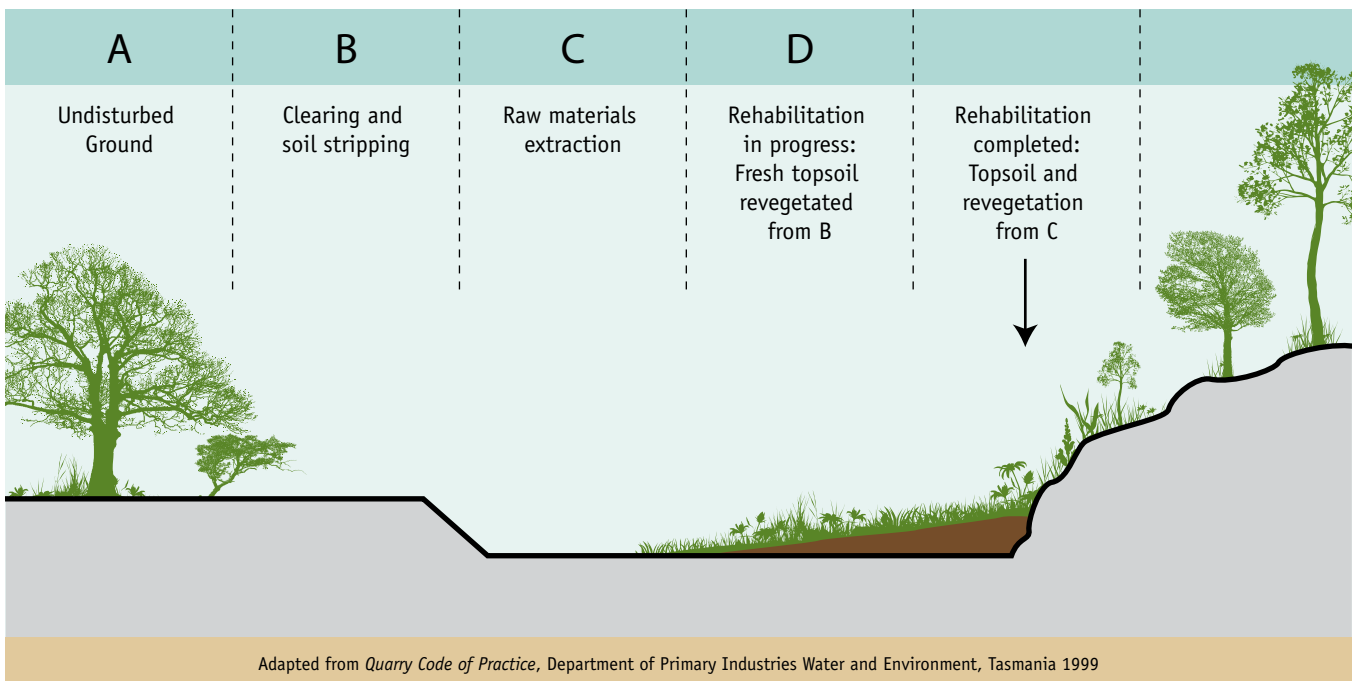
A

B

C

D

Undisturbed Ground

Clearing and soil stripping

Raw materials extraction

Rehabilitation in progress: Fresh topsoil revegetated from B

Rehabilitation completed: Topsoil and revegetation from C

Adapted from *Quarry Code of Practice*, Department of Primary Industries Water and Environment, Tasmania 1999